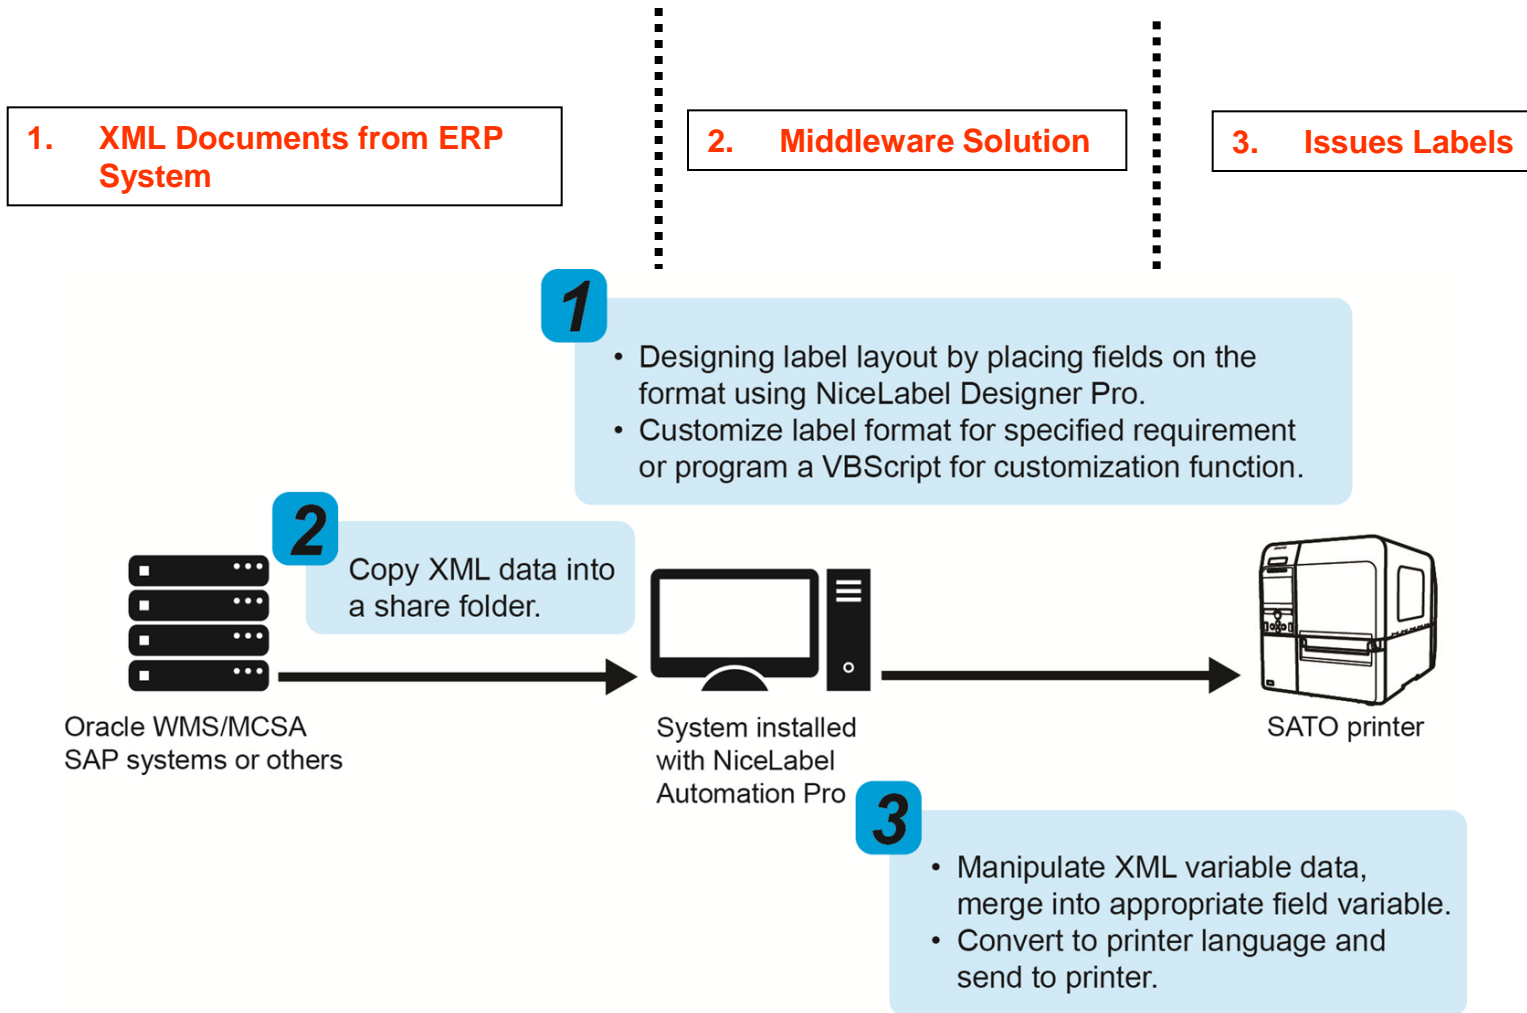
1. XML Documents from ERP System

2. Middleware Solution

3. Issues Labels

1

• Designing label layout by placing fields on the format using NiceLabel Designer Pro.
• Customize label format for specified requirement or program a VBScript for customization function.

2

Copy XML data into a share folder.

Oracle WMS/MCSA
SAP systems or others

System installed with NiceLabel Automation Pro

SATO printer

3

• Manipulate XML variable data, merge into appropriate field variable.
• Convert to printer language and send to printer.